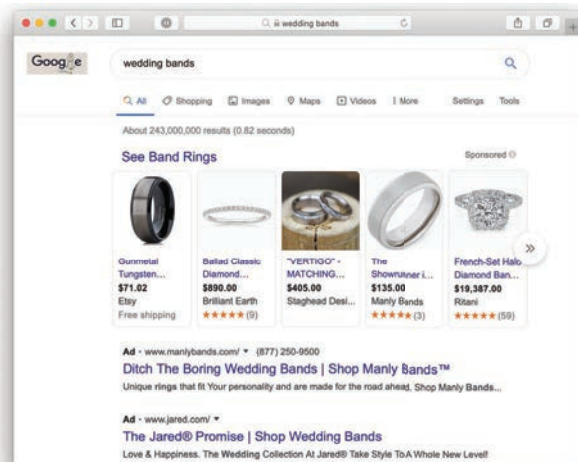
wedding bands

Google

wedding bands

All Shopping Images Maps Videos More Settings Tools

About 243,000,000 results (0.82 seconds)

See Band Rings

Sponsored

Gunmetal Tungsten... $71.02 Etsy Free shipping

Ballad Classic Diamond... $890.00 Brilliant Earth ★★★★★ (9)

"VERTIGO" - MATCHING... $405.00 Staghead Desi...

The Showrunner i... $135.00 Manly Bands ★★★★★ (3)

French-Set Halo Diamond Ban... $19,387.00 Ritani ★★★★★ (59)

Ad · www.manlybands.com/ ▾ (877) 250-9500

Ditch The Boring Wedding Bands | Shop Manly Bands™

Unique rings that fit Your personality and are made for the road ahead. Shop Manly Bands...

Ad · www.jared.com/ ▾

The Jared® Promise | Shop Wedding Bands

Love & Happiness. The Wedding Collection At Jared® Take Style To A Whole New Level!